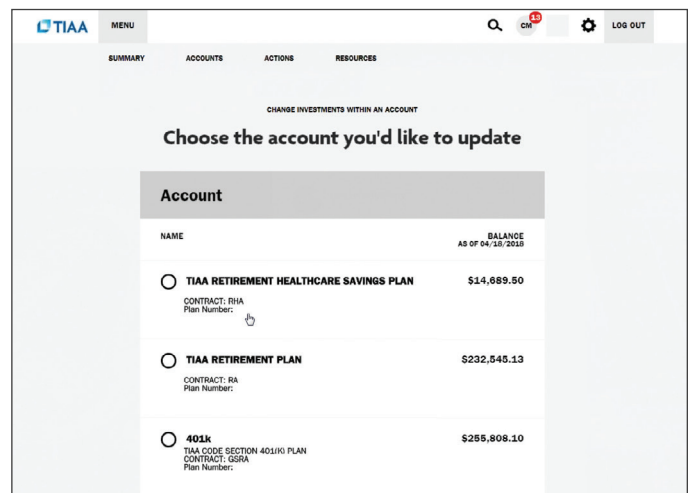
TIAA MENU CM 13 LOG OUT

SUMMARY ACCOUNTS ACTIONS RESOURCES

CHANGE INVESTMENTS WITHIN AN ACCOUNT

Choose the account you'd like to update

Account

| NAME | BALANCE AS OF 04/18/2018 |
|---|---|
| TIAA RETIREMENT HEALTHCARE SAVINGS PLAN CONTRACT: RHA Plan Number: | $14,689.50 |
| TIAA RETIREMENT PLAN CONTRACT: RA Plan Number: | $232,545.13 |
| 401k TIAA CODE SECTION 401(K) PLAN CONTRACT: GSRA Plan Number: | $255,808.10 |